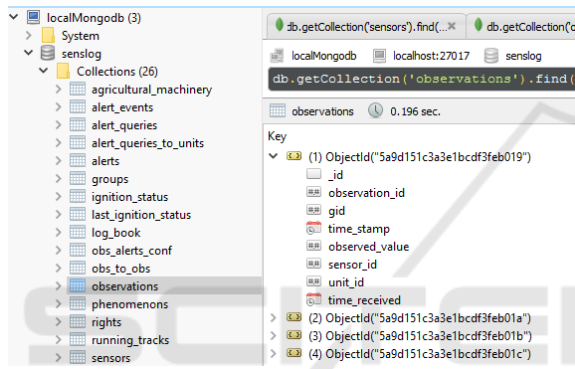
localMongodb (3)
System
senslog
Collections (26)
agricultural_machinery
alert_events
alert_queries
alert_queries_to_units
alerts
groups
ignition_status
last_ignition_status
log_book
obs_alerts_conf
obs_to_obs
observations
phenomenons
rights
running_tracks
sensors

db.getCollection('sensors').find(...
db.getCollection(
localMongodb
localhost:27017
senslog
db.getCollection('observations').find(
observations
0.196 sec.
Key
(1) ObjectId("5a9d151c3a3e1bcdf3feb019")
_id
observation_id
gid
time_stamp
observed_value
sensor_id
unit_id
time_received
(2) ObjectId("5a9d151c3a3e1bcdf3feb01a")
(3) ObjectId("5a9d151c3a3e1bcdf3feb01b")
(4) ObjectId("5a9d151c3a3e1bcdf3feb01c")